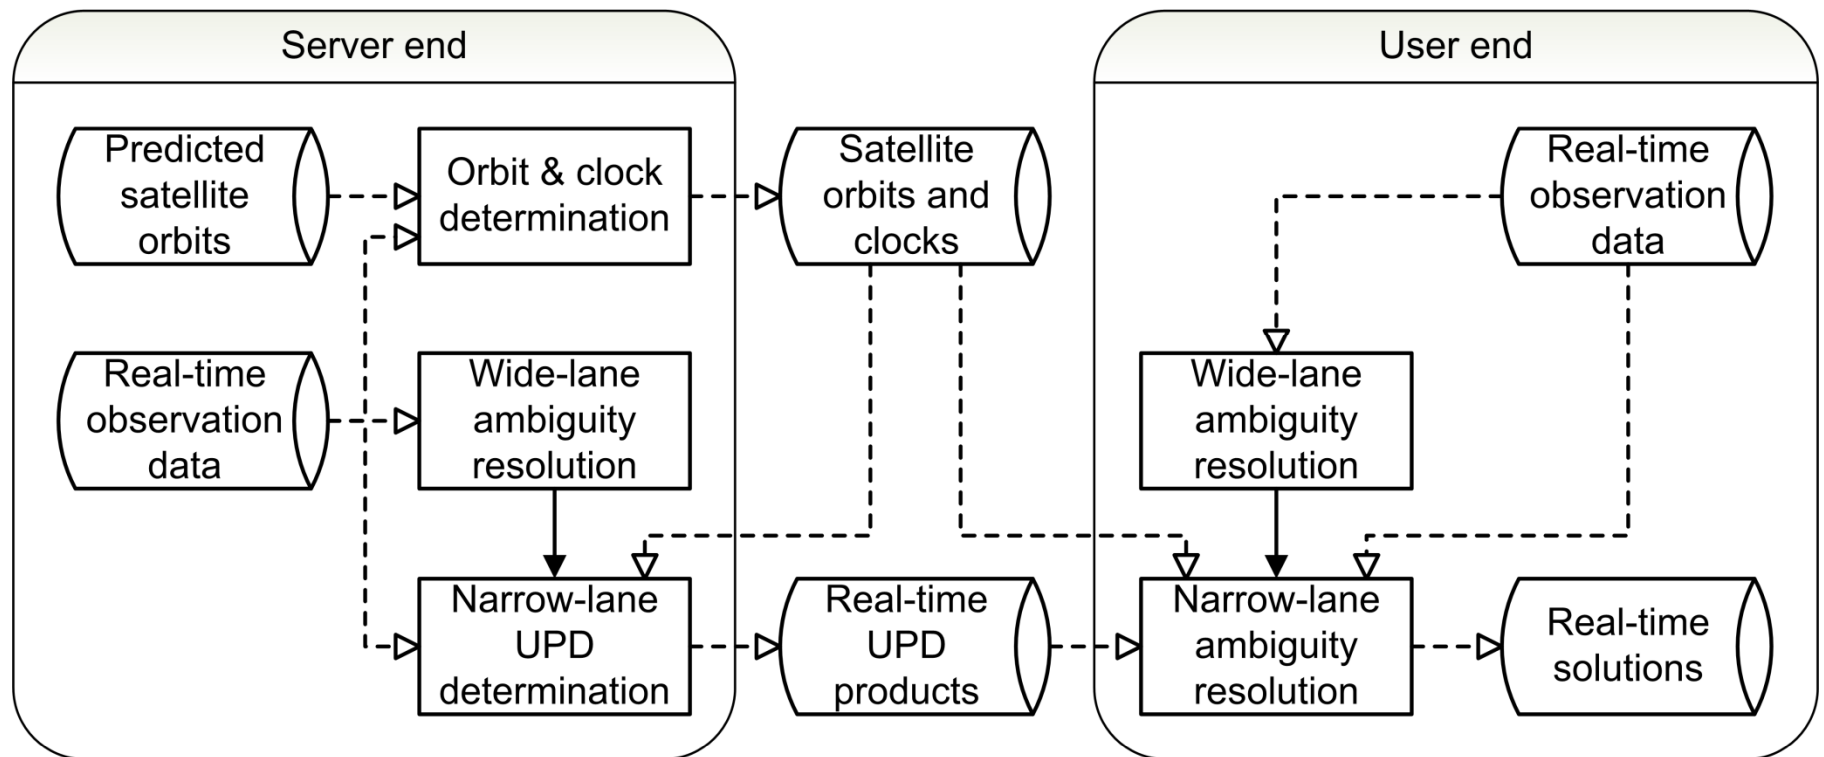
Server end

Predicted satellite orbits

Orbit & clock determination

Real-time observation data

Wide-lane ambiguity resolution

Narrow-lane UPD determination

Satellite orbits and clocks

Real-time UPD products

User end

Real-time observation data

Wide-lane ambiguity resolution

Narrow-lane ambiguity resolution

Real-time solutions